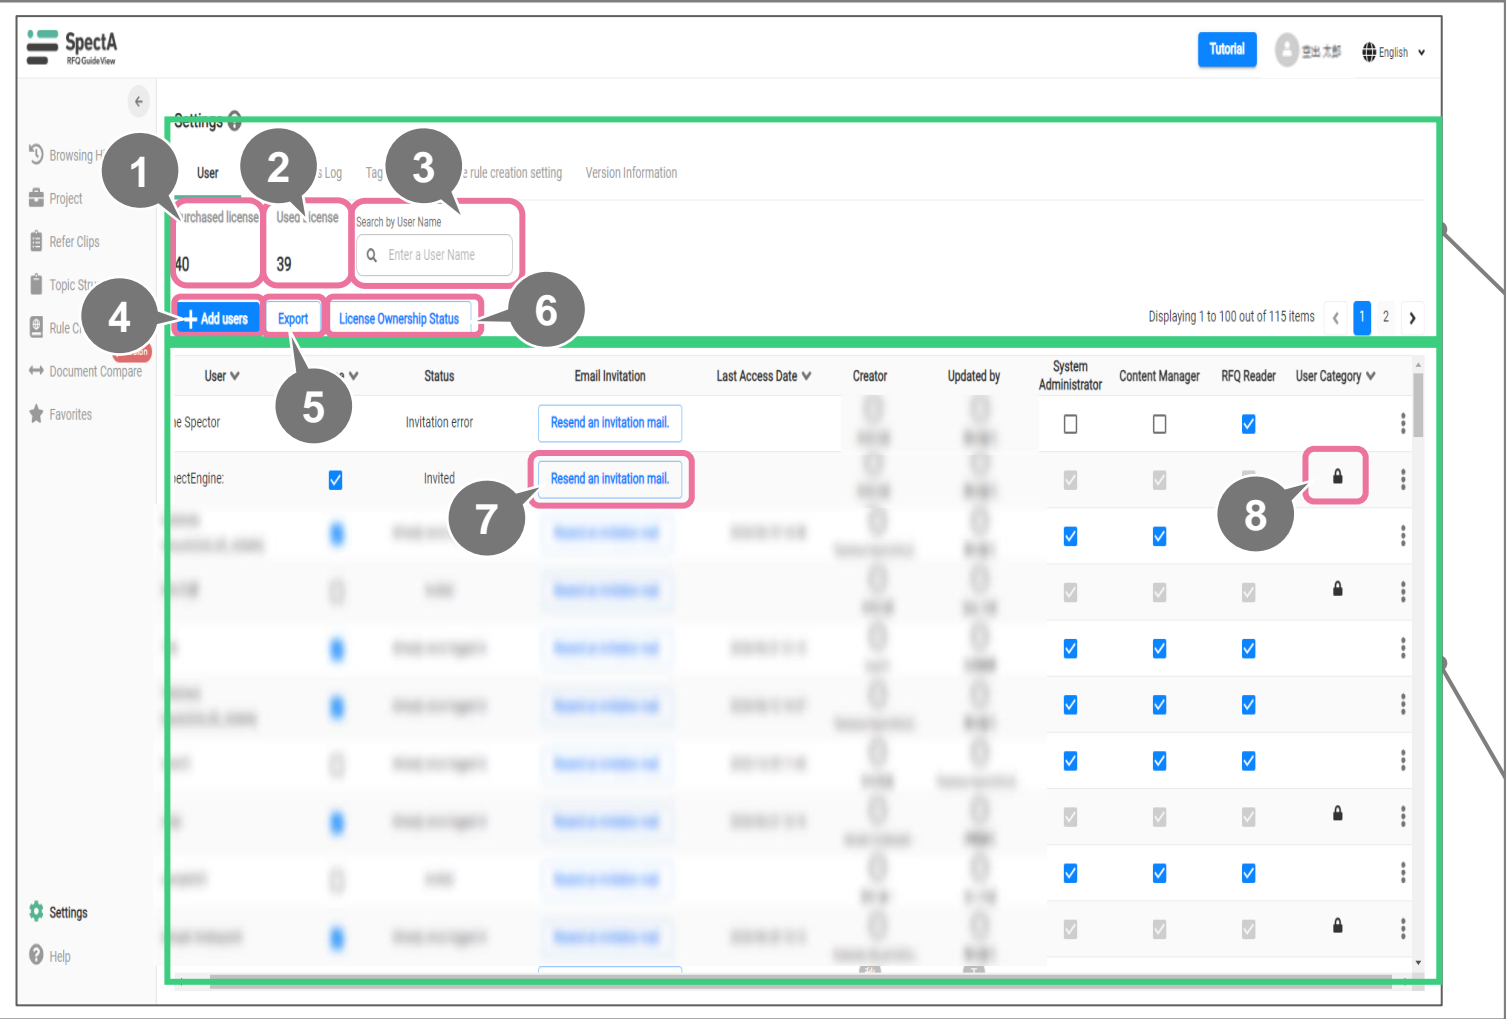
SpectA
RFQ Guide View

Tutorial
空出 太郎
English

Browsing H
Project
Refer Clips
Topic Str
Rule C
Document Compare
Favorites

Settings

1
User
2
s Log
Tag
3
e rule creation setting
Version Information

urchased license
40
Used License
39
Search by User Name
Enter a User Name

4
Add users
Export
License Ownership Status
6
5

Displaying 1 to 100 out of 115 items
1
2

| User | | Status | Email Invitation | Last Access Date | Creator | Updated by | System Administrator | Content Manager | RFQ Reader | User Category |
|---|---|---|---|---|---|---|---|---|---|---|
| e Spector | | Invitation error | Resend an invitation mail. | | | | | | | |
| ectEngine: | | Invited | Resend an invitation mail. | | | | | | | |

7
8

Settings
Help